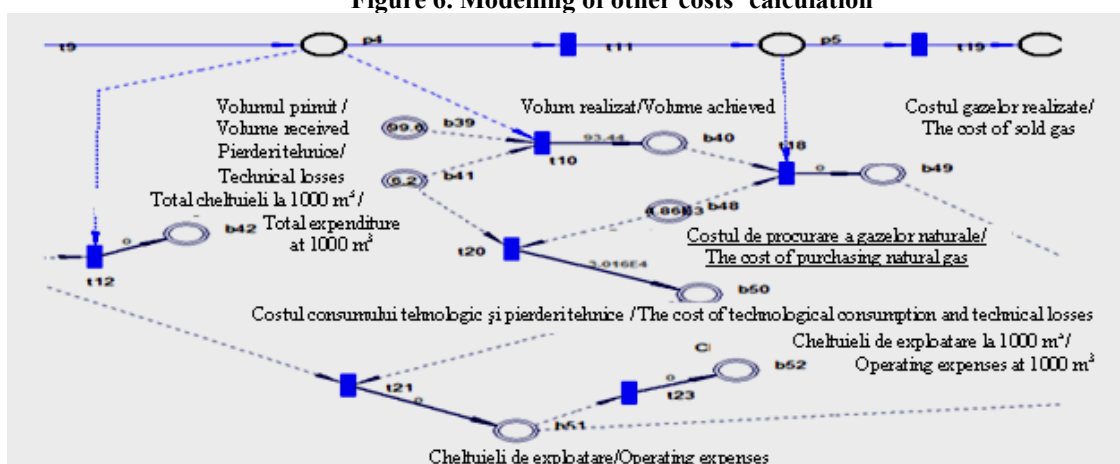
Figure 6. Modeling of other costs' calculation

t9
p4
t11
p5
t19

Volumul primit / Volume received
Volum realizat/Volume achieved
Costul gazelor realizate/ The cost of sold gas

99.6
b39
93.44
b40
t18
Pierderi tehnice/ Technical losses
6.2
b41
t10
0
b49

Total cheltuieli la 1000 m³/ Total expenditure at 1000 m³
4.8683
b48
t12
0
b42
t20
Costul de procurare a gazelor naturale/ The cost of purchasing natural gas
3.016E4
b50

Costul consumului tehnologic şi pierderi tehnice / The cost of technological consumption and technical losses

Cheltuieli de exploatare la 1000 m³/ Operating expenses at 1000 m³
0
b52
t21
0
t23
0
b51
Cheltuieli de exploatare/Operating expenses